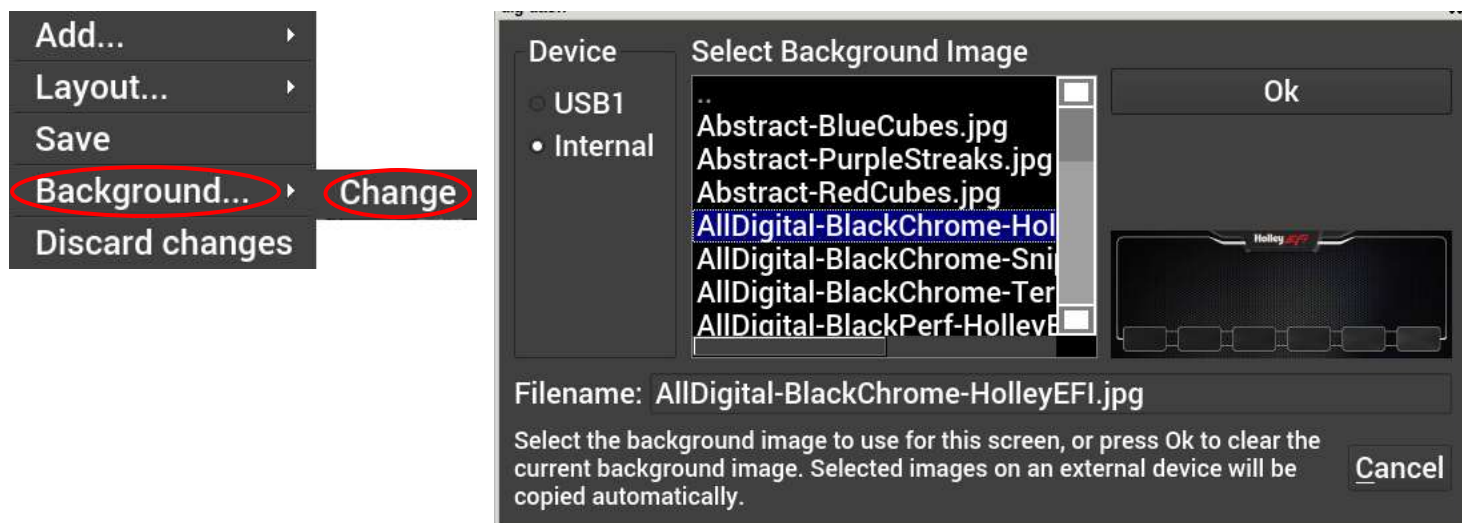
Add...
Layout...
Save
Background...
Discard changes

Change

Device
USB1
Internal

Select Background Image
..
Abstract-BlueCubes.jpg
Abstract-PurpleStreaks.jpg
Abstract-RedCubes.jpg
AllDigital-BlackChrome-Hol
AllDigital-BlackChrome-Sni
AllDigital-BlackChrome-Ter
AllDigital-BlackPerf-HolleyE

Ok

Holley EFI

Filename: AllDigital-BlackChrome-HolleyEFI.jpg

Select the background image to use for this screen, or press Ok to clear the current background image. Selected images on an external device will be copied automatically.

Cancel